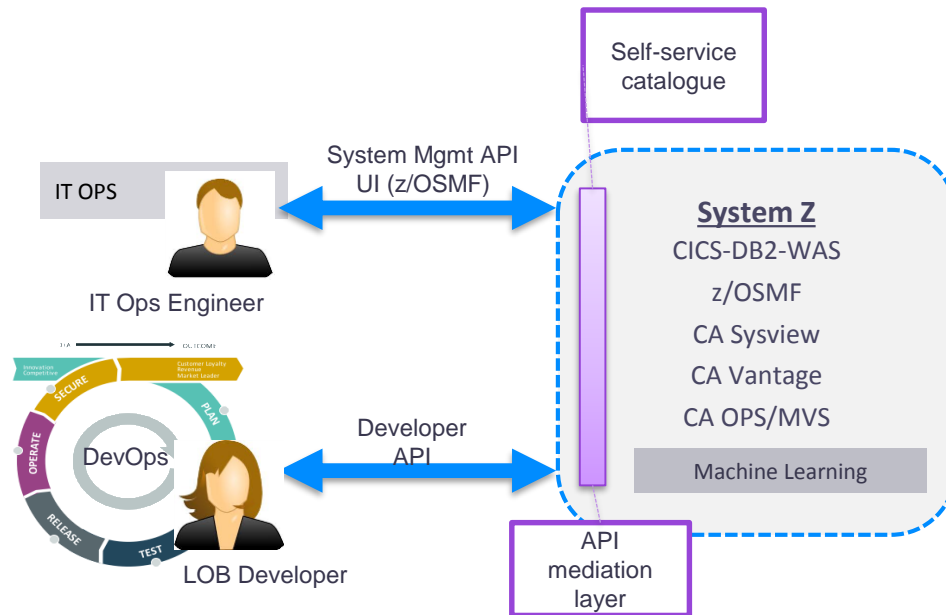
Self-service catalogue

System Mgmt API
UI (z/OSMF)

IT OPS

IT Ops Engineer

System Z
CICS-DB2-WAS
z/OSMF
CA Sysview
CA Vantage
CA OPS/MVS
Machine Learning

IDEA → OUTCOME

Innovation
Competitive

Customer Loyalty
Revenue
Market Leader

SECURE
PLAN
OPERATE
RELEASE
TEST

DevOps

Developer
API

LOB Developer

API
mediation
layer